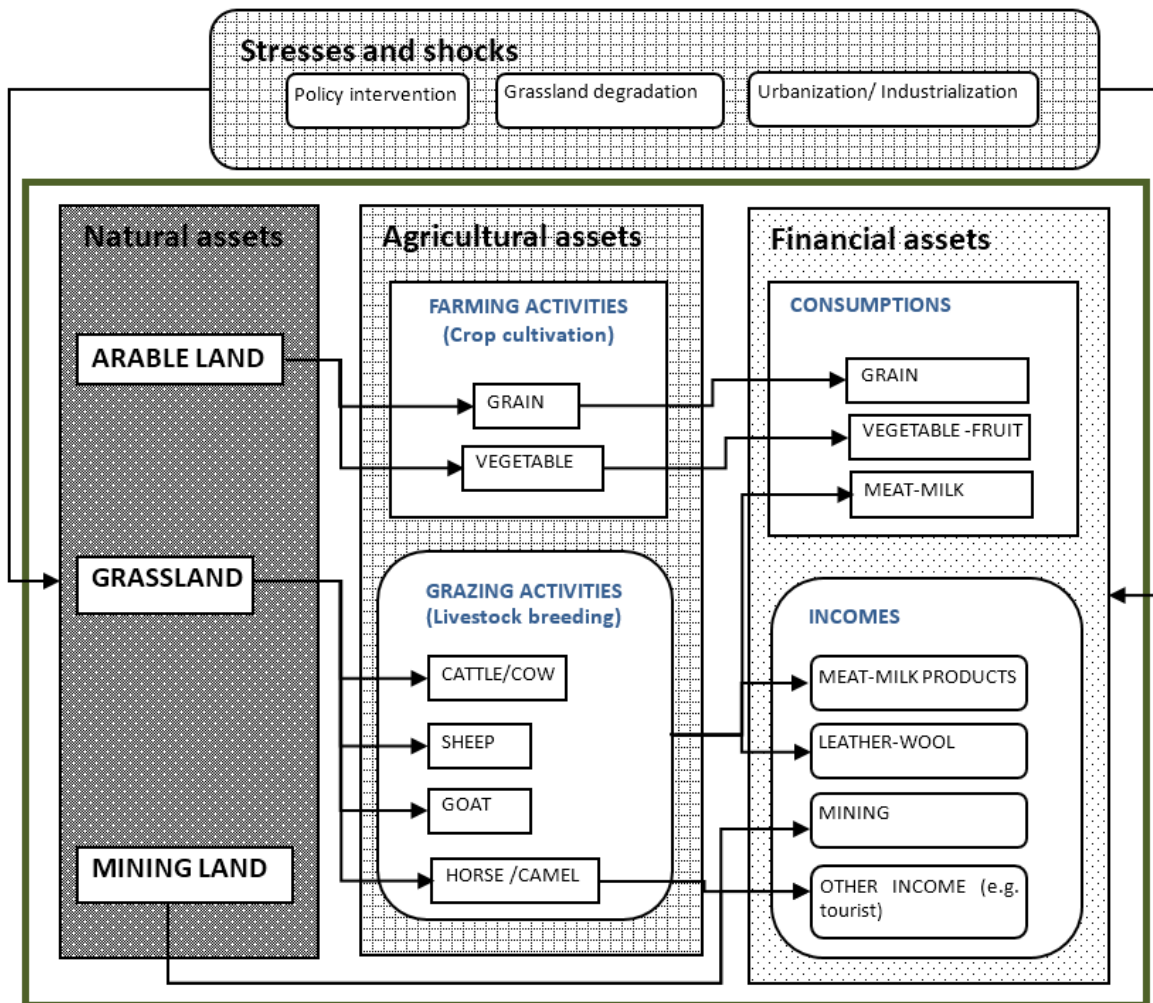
Stresses and shocks

Policy intervention

Grassland degradation

Urbanization/ Industrialization

Natural assets

ARABLE LAND

GRASSLAND

MINING LAND

Agricultural assets

FARMING ACTIVITIES (Crop cultivation)

GRAIN

VEGETABLE

GRAZING ACTIVITIES (Livestock breeding)

CATTLE/COW

SHEEP

GOAT

HORSE /CAMEL

Financial assets

CONSUMPTIONS

GRAIN

VEGETABLE -FRUIT

MEAT-MILK

INCOMES

MEAT-MILK PRODUCTS

LEATHER-WOOL

MINING

OTHER INCOME (e.g. tourist)